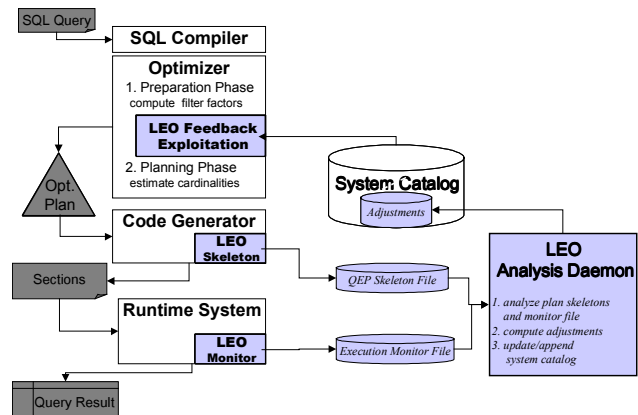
SQL Query

SQL Compiler

Optimizer
1. Preparation Phase
compute filter factors

LEO Feedback Exploitation

2. Planning Phase
estimate cardinalities

Opt. Plan

System Catalog

Adjustments

Code Generator

LEO Skeleton

Sections

QEP Skeleton File

LEO
Analysis Daemon

Runtime System

LEO Monitor

Execution Monitor File

1. analyze plan skeletons and monitor file
2. compute adjustments
3. update/append system catalog

Query Result